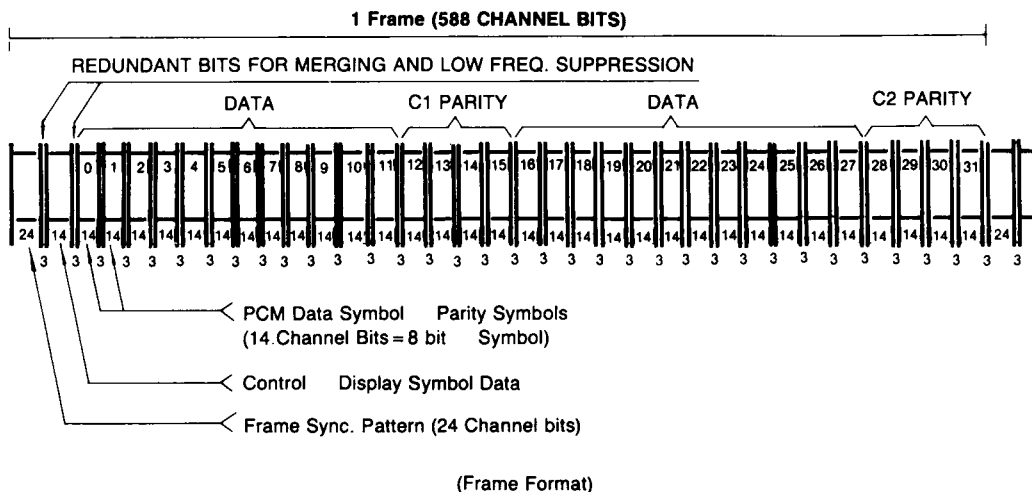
1 Frame (588 CHANNEL BITS)

REDUNDANT BITS FOR MERGING AND LOW FREQ. SUPPRESSION

DATA

C1 PARITY

DATA

C2 PARITY

0 1 2 3 4 5 6 7 8 9 10 11 12 13 14 15 16 17 18 19 20 21 22 23 24 25 26 27 28 29 30 31

24 14 14 14 14 14 14 14 14 14 14 14 14 14 14 14 14 14 14 14 14 14 14 14 14 14 14 14 14 14 14 14 14 14 24

3 3 3 3 3 3 3 3 3 3 3 3 3 3 3 3 3 3 3 3 3 3 3 3 3 3 3 3 3 3 3 3 3 3 3

PCM Data Symbol Parity Symbols (14 Channel Bits = 8 bit Symbol)

Control Display Symbol Data

Frame Sync. Pattern (24 Channel bits)

(Frame Format)